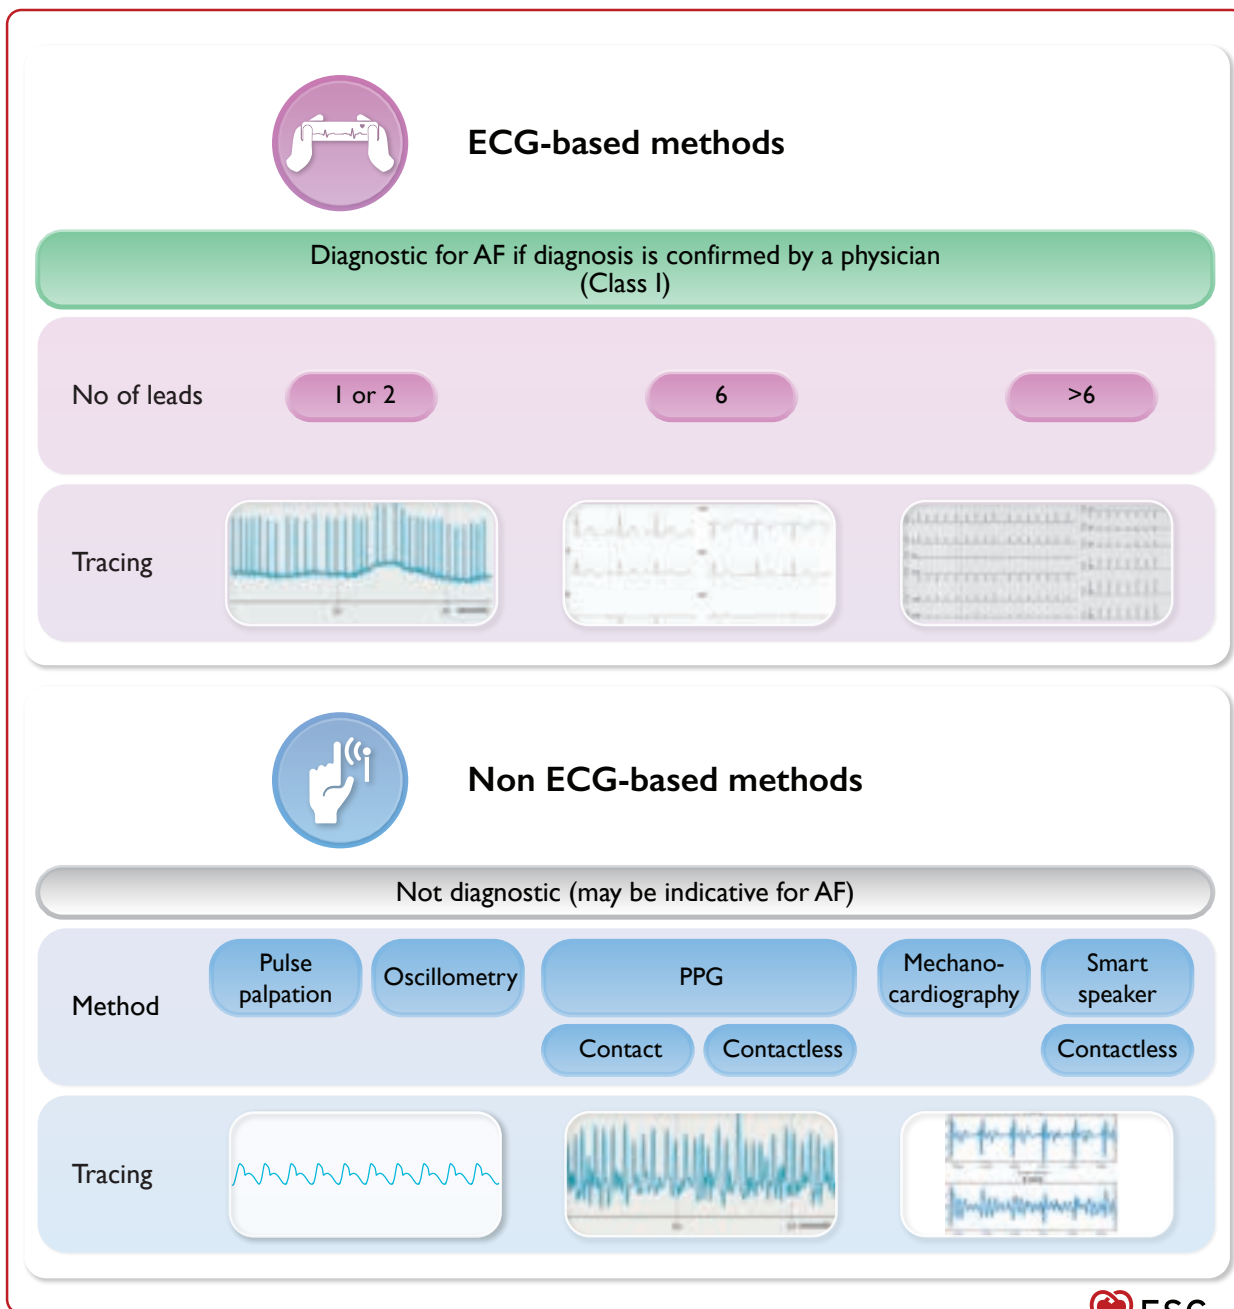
ECG-based methods

Diagnostic for AF if diagnosis is confirmed by a physician (Class I)

No of leads

I or 2

6

>6

Tracing

Non ECG-based methods

Not diagnostic (may be indicative for AF)

Method

Pulse palpation

Oscillometry

PPG

Contact

Contactless

Mechanocardiography

Smart speaker

Contactless

Tracing

ESC